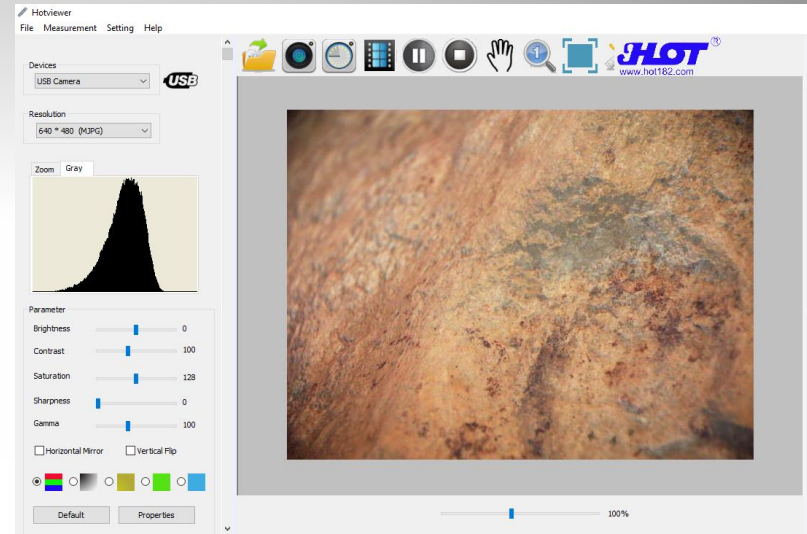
Hotviewer
File Measurement Setting Help

Devices
USB Camera
USB

Resolution
640 * 480 (MJPG)

Zoom Gray

Parameter
Brightness 0
Contrast 100
Saturation 128
Sharpness 0
Gamma 100
Horizontal Mirror Vertical Flip

Default Properties

HOT
www.hot182.com

100%